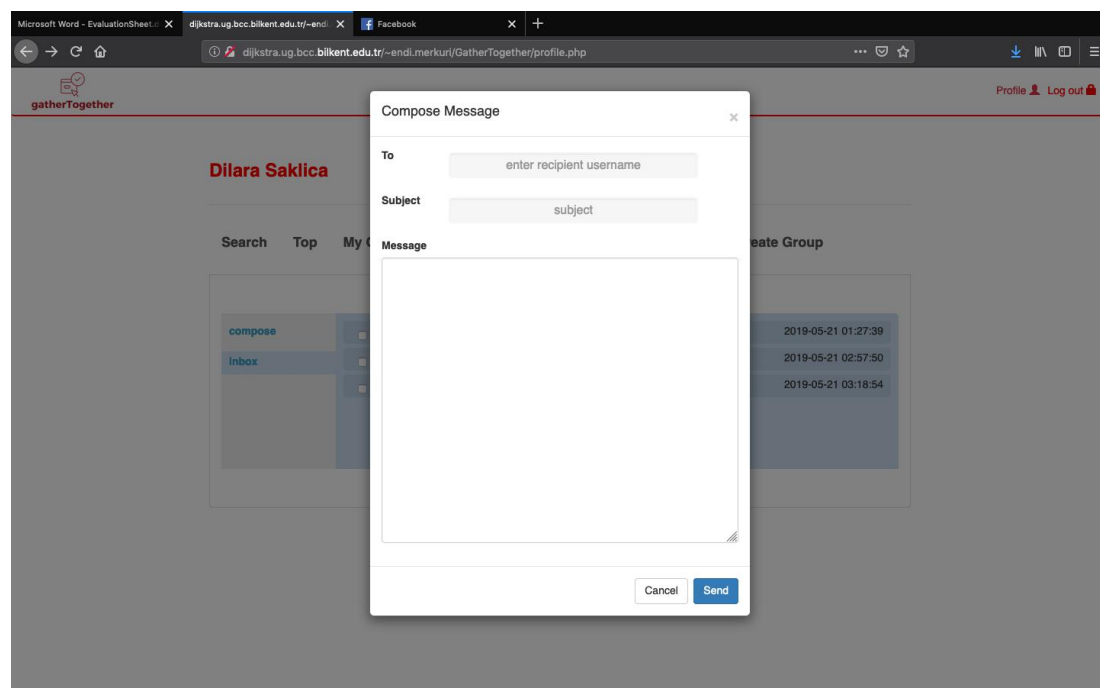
Microsoft Word - EvaluationSheet.d ✕ dijkstra.ug.bcc.bilkent.edu.tr/~endi ✕ Facebook ✕ +

dijkstra.ug.bcc.bilkent.edu.tr/~endi.merkuri/GatherTogether/profile.php

gatherTogether

Profile Log out

Dilara Saklica

Search Top My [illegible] eate Group

compose
inbox

2019-05-21 01:27:39
2019-05-21 02:57:50
2019-05-21 03:18:54

Compose Message ×

To
enter recipient username

Subject
subject

Message

Cancel Send